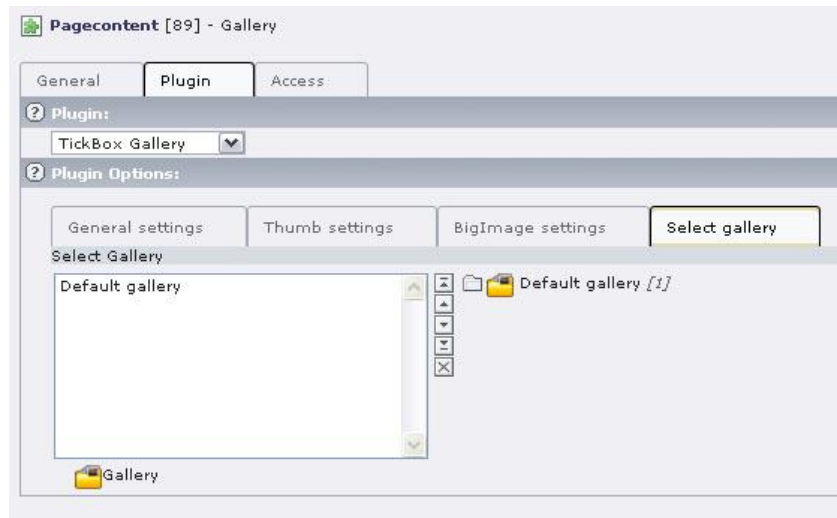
Pagecontent [89] - Gallery

General | Plugin | Access

Plugin:

TickBox Gallery

Plugin Options:

General settings | Thumb settings | BigImage settings | Select gallery

Select Gallery

Default gallery

Default gallery [1]

Gallery